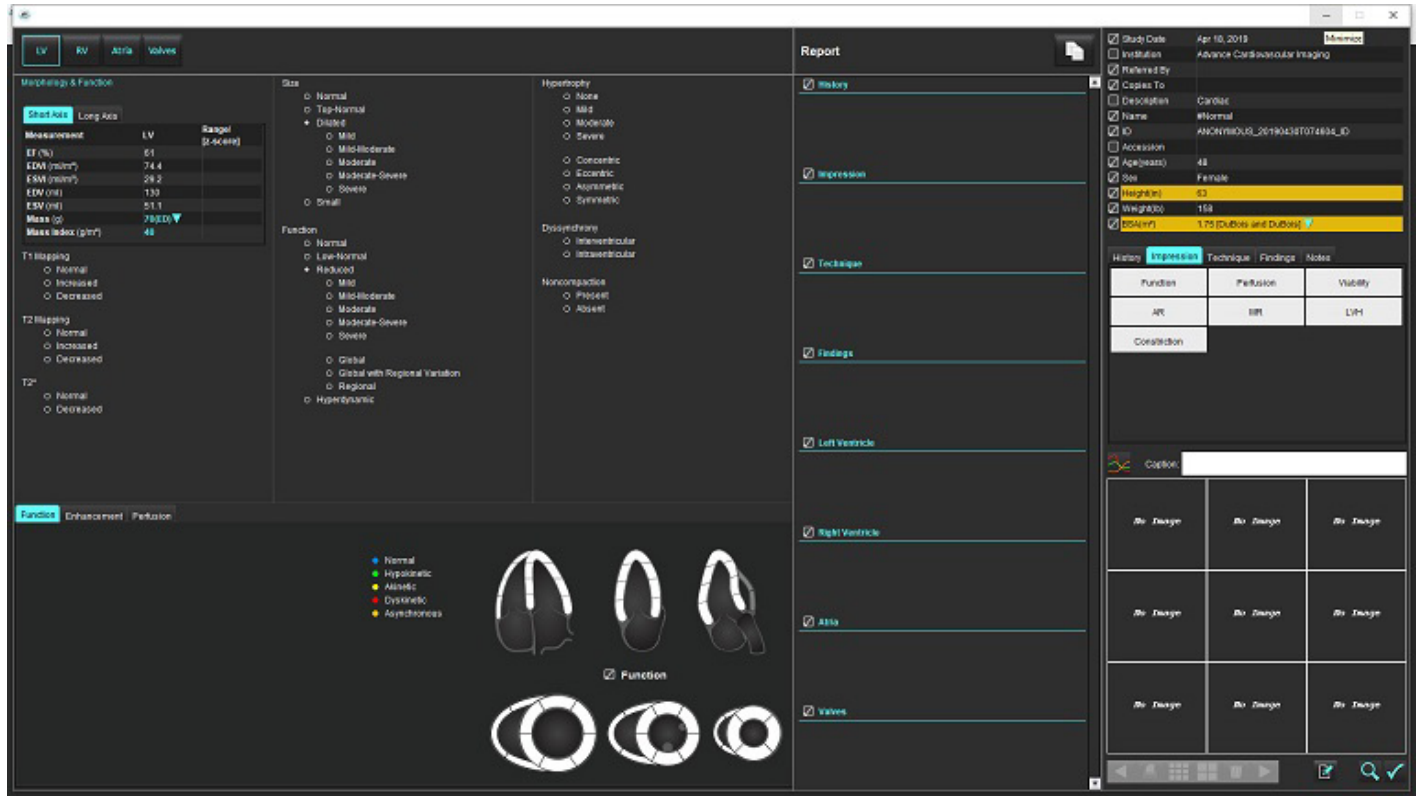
LV RV Atria Valves

Morphology & Function

Short Axis Long Axis

| Measurement | LV | Range/ [z-score] |
|---|---|---|
| EF (%) | 61 | |
| EDVI (ml/m²) | 74.4 | |
| ESVI (ml/m²) | 29.2 | |
| EDV (ml) | 130 | |
| ESV (ml) | 51.1 | |
| Mass (g) | 70(ED) | |
| Mass Index (g/m²) | 40 | |

T1 Mapping
Normal
Increased
Decreased

T2 Mapping
Normal
Increased
Decreased

T2*
Normal
Decreased

Size
Normal
Top-Normal
Dilated
Mild
Mild-Moderate
Moderate
Moderate-Severe
Severe
Small

Function
Normal
Low-Normal
Reduced
Mild
Mild-Moderate
Moderate
Moderate-Severe
Severe
Global
Global with Regional Variation
Regional
Hyperdynamic

Hypertrophy
None
Mild
Moderate
Severe
Concentric
Eccentric
Asymmetric
Symmetric

Dyssynchrony
Interventricular
Intraventricular

Noncompaction
Present
Absent

Function Enhancement Perfusion

Normal
Hypokinetic
Akinetic
Dyskinetic
Asynchronous

Function

Report

History
Impression
Technique
Findings
Left Ventricle
Right Ventricle
Atria
Valves

| | |
|---|---|
| Study Date | Apr 18, 2019 |
| Institution | Advance Cardiovascular Imaging |
| Referred By | |
| Copies To | |
| Description | Cardiac |
| Name | #Normal |
| ID | ANONYMOUS_20190430T074804_ID |
| Accession | |
| Age(years) | 48 |
| Sex | Female |
| Height(in) | 63 |
| Weight(lb) | 158 |
| BSA(m²) | 1.75 (DuBois and DuBois) |

Minimize

History Impression Technique Findings Notes

Function Perfusion Viability
AR MR LVH
Constriction

Caption:

No Image No Image No Image
No Image No Image No Image
No Image No Image No Image